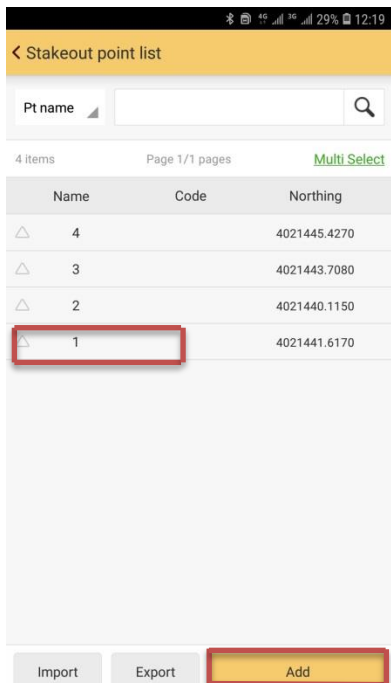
4G 3G 29% 12:19

Stakeout point list

Pt name

4 items Page 1/1 pages Multi Select

| Name | Code | Northing |
|---|---|---|
| 4 | | 4021445.4270 |
| 3 | | 4021443.7080 |
| 2 | | 4021440.1150 |
| 1 | | 4021441.6170 |

Import Export Add